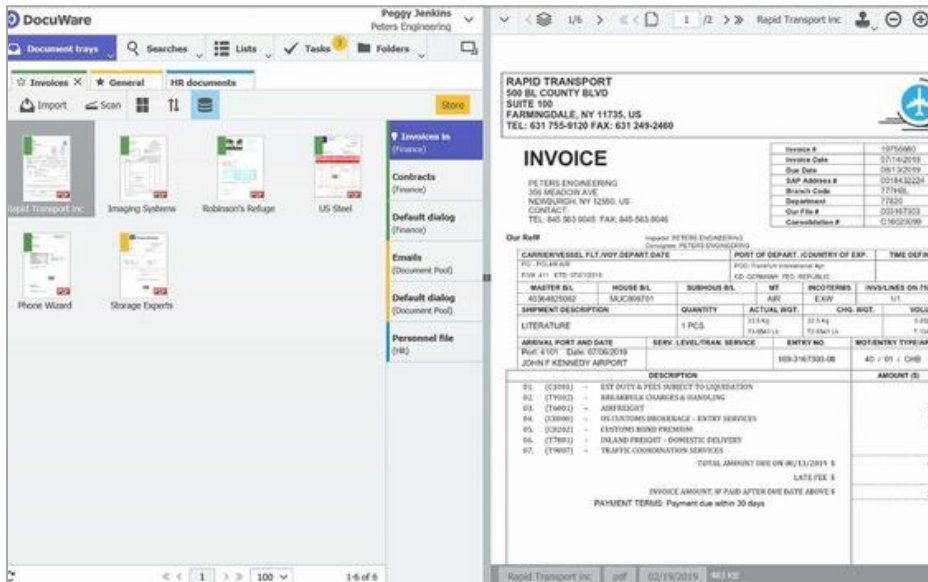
DocuWare

Peggy Jenkins
Peters Engineering

Document trays | Searches | Lists | Tasks 3 | Folders

Invoices | General | HR documents

Import | Scan | Store

Rapid Transport Inc | Imaging Systems | Robinson's Refuge | US Steel

Phone Wizard | Storage Experts

Invoices in (Finance)

Contracts (Finance)

Default dialog (Finance)

Emails (Document Pool)

Default dialog (Document Pool)

Personnel file (HR)

1 | 100 | 1-6 of 6

1/6 | 1 /2 | Rapid Transport Inc

RAPID TRANSPORT
500 BL COUNTY BLVD
SUITE 100
FARMINGDALE, NY 11735, US
TEL: 631 755-9120 FAX: 631 249-2460

INVOICE

PETERS ENGINEERING
356 MEADOW AVE
NEWBURGH, NY 12550, US
CONTACT:
TEL: 845 563-9045 FAX: 845-563-9046

| Invoice # | 19756980 |
|---|---|
| Invoice Date | 07/14/2019 |
| Due Date | 08/13/2019 |
| SAP Address # | 0018432224 |
| Branch Code | 777HBL |
| Department | 77820 |
| Our File # | 003167303 |
| Consolidation # | C16023099 |

Our Ref#

Importer: PETERS ENGINEERING
Consignee: PETERS ENGINEERING

| CARRIER/VESSEL FLT./VOY.DEPART.DATE | PORT OF DEPART. /COUNTRY OF EXP. | TIME DEFIN |
|---|---|---|
| FG - POLAR AIR | POD: Frankfurt International Apt | |
| EXW 411 ETD: 07/01/2019 | CD: GERMANY FED REPUBLIC | |

| MASTER B/L | HOUSE B/L | SUBHOUS B/L | MT | INCOTERMS | INVS/LINES ON 7 |
|---|---|---|---|---|---|
| 40364625062 | MUC808701 | | AIR | EXW | 1/1 |

| SHIPMENT DESCRIPTION | QUANTITY | ACTUAL WGT. | CHG. WGT. | VOLU |
|---|---|---|---|---|
| LITERATURE | 1 PCS | 33.5 Kg | 33.5 Kg | |

| ARRIVAL PORT AND DATE | SERV. LEVEL/TRAN. SERVICE | ENTRY NO. | MOT/ENTRY TYPE/A |
|---|---|---|---|
| Port: 4101 Date: 07/06/2019 JOHN F KENNEDY AIRPORT | | 169-3167300-08 | 40 / 01 / CHB |

DESCRIPTION | AMOUNT ($)

01. (C1001) - EST DUTY & FEES SUBJECT TO LIQUIDATION
02. (T9102) - BREAKBULK CHARGES & HANDLING
03. (T6001) - AIRFREIGHT
04. (C8000) - US CUSTOMS BROKERAGE - ENTRY SERVICES
05. (C8202) - CUSTOMS BOND PREMIUM
06. (T7001) - INLAND FREIGHT - DOMESTIC DELIVERY
07. (T9007) - TRAFFIC COORDINATION SERVICES

TOTAL AMOUNT DUE ON 08/13/2019 $
LATE FEE $
INVOICE AMOUNT, IF PAID AFTER DUE DATE ABOVE $
PAYMENT TERMS: Payment due within 30 days

Rapid Transport Inc | pdf | 02/19/2019 | 483 KB